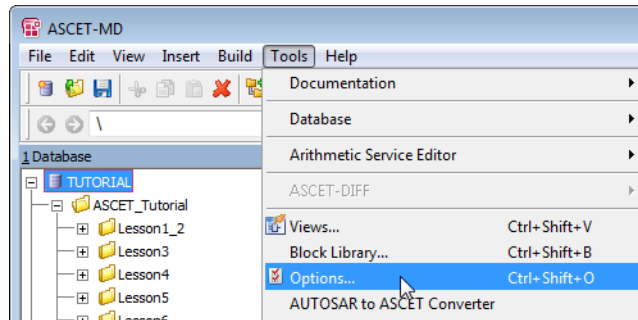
ASCET-MD

File Edit View Insert Build Tools Help

\

1 Database

TUTORIAL
ASCET_Tutorial
Lesson1_2
Lesson3
Lesson4
Lesson5
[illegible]

Documentation
Database
Arithmetic Service Editor
ASCET-DIFF
Views... Ctrl+Shift+V
Block Library... Ctrl+Shift+B
Options... Ctrl+Shift+O
AUTOSAR to ASCET Converter